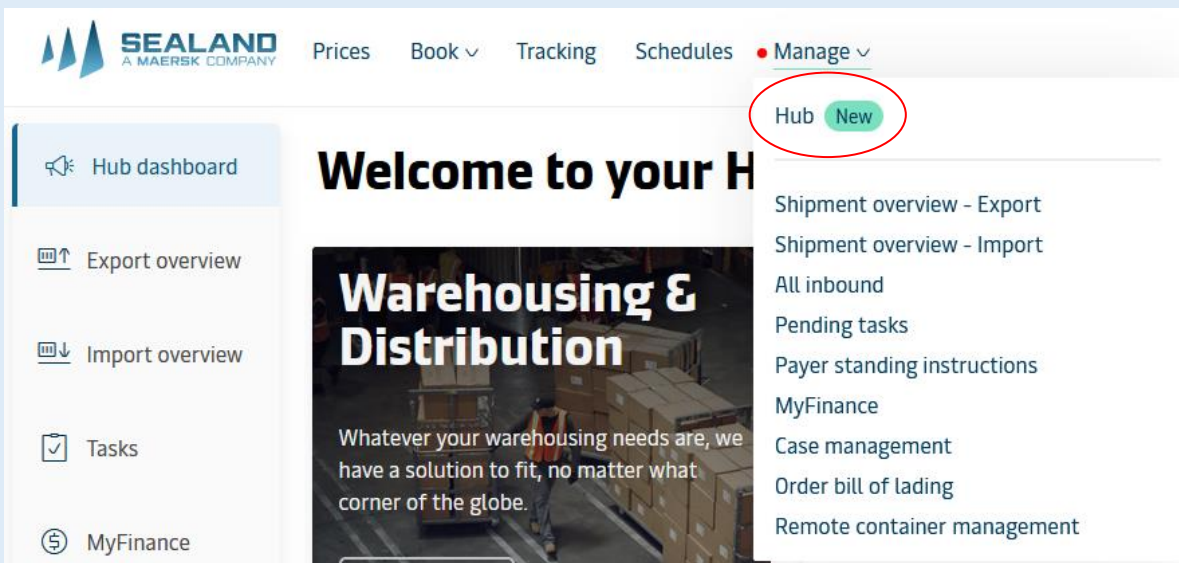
SEALAND
A MAERSK COMPANY

Prices Book Tracking Schedules Manage

Hub New

Shipment overview - Export
Shipment overview - Import
All inbound
Pending tasks
Payer standing instructions
MyFinance
Case management
Order bill of lading
Remote container management

Hub dashboard

Export overview

Import overview

Tasks

MyFinance

Welcome to your H

Warehousing & Distribution

Whatever your warehousing needs are, we have a solution to fit, no matter what corner of the globe.